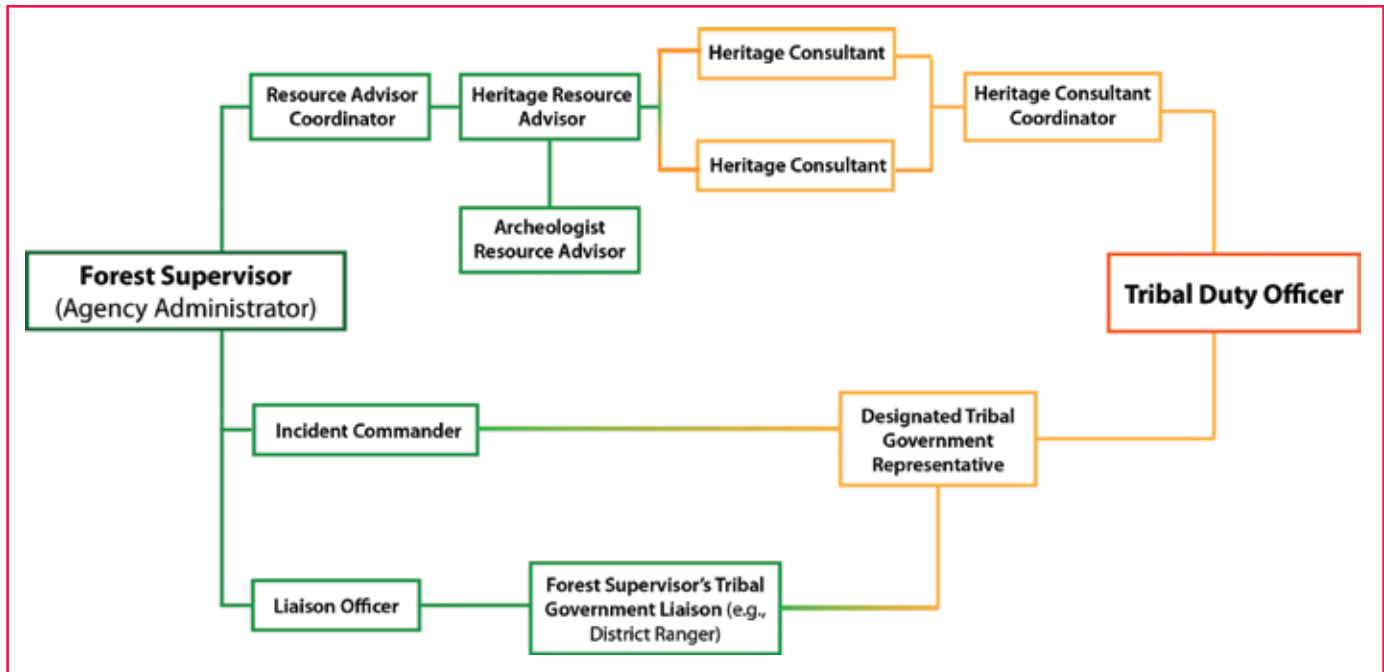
Resource Advisor Coordinator

Heritage Resource Advisor

Heritage Consultant

Heritage Consultant

Heritage Consultant Coordinator

Archeologist Resource Advisor

Forest Supervisor (Agency Administrator)

Tribal Duty Officer

Incident Commander

Designated Tribal Government Representative

Liaison Officer

Forest Supervisor's Tribal Government Liaison (e.g., District Ranger)